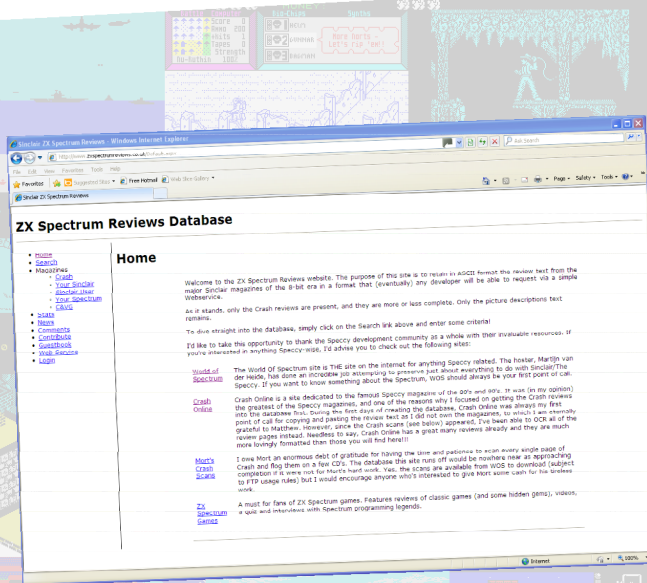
Score 0
Hi 0
Lives 3
Tapes 0
Strength

Sinclair ZX Spectrum Reviews - Windows Internet Explorer

http://www.zxspectrumreviews.co.uk/Default.aspx

Ask Search

File Edit View Favorites Tools Help

Favorites Suggested Sites Free Hotmail Web Slice Gallery

Sinclair ZX Spectrum Reviews

Page Safety Tools

ZX Spectrum Reviews Database

Home
Search
Magazines
Crash
Your Sinclair
Sinclair User
Your Spectrum
C&VG
Stats
News
Comments
Contribute
Guestbook
Web Service
Login

Home

Welcome to the ZX Spectrum Reviews website. The purpose of this site is to retain in ASCII format the review text from the major Sinclair magazines of the 8-bit era in a format that (eventually) any developer will be able to request via a simple Webservice.

As it stands, only the Crash reviews are present, and they are more or less complete. Only the picture descriptions text remains.

To dive straight into the database, simply click on the Search link above and enter some criteria!

I'd like to take this opportunity to thank the Speccy development community as a whole with their invaluable resources. If you're interested in anything Speccy-wise, I'd advise you to check out the following sites:

| | |
|---|---|
| World Of Spectrum | The World Of Spectrum site is THE site on the internet for anything Speccy related. The host, Martijn van der Heide, has done an incredible job attempting to preserve just about everything to do with Sinclair/The Speccy. If you want to know something about the Spectrum, WOS should always be your first point of call. |
| Crash Online | Crash Online is a site dedicated to the famous Speccy magazine of the 80's and 90's. It was (in my opinion) the greatest of the Speccy magazines, and one of the reasons why I focused on getting the Crash reviews into the database first. During the first days of creating the database, Crash Online was always my first point of call for copying and pasting the review text as I did not own the magazines, to which I am eternally grateful to Matthew. However, since the Crash scans (see below) appeared, I've been able to OCR all of the review pages instead. Needless to say, Crash Online has a great many reviews already and they are much more lovingly formatted than those you will find here!!! |
| Mort's Crash Scans | I owe Mort an enormous debt of gratitude for having the time and patience to scan every single page of Crash and flog them on a few CD's. The database this site runs off would be nowhere near as approaching completion if it were not for Mort's hard work. Yes, the scans are available from WOS to download (subject to FTP usage rules) but I would encourage anyone who's interested to give Mort some cash for his tireless work. |
| ZX Spectrum Games | A must for fans of ZX Spectrum games. Features reviews of classic games (and some hidden gems), videos, a quiz and interviews with Spectrum programming legends. |

Internet 100%